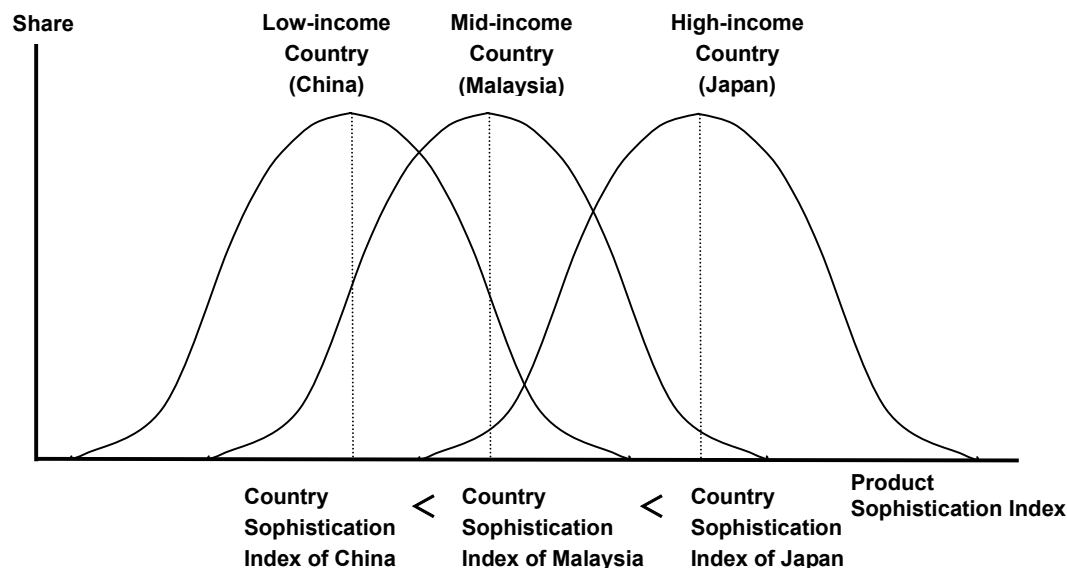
Share

Low-income Country (China)

Mid-income Country (Malaysia)

High-income Country (Japan)

Product Sophistication Index

Country Sophistication Index of China $<$ Country Sophistication Index of Malaysia $<$ Country Sophistication Index of Japan